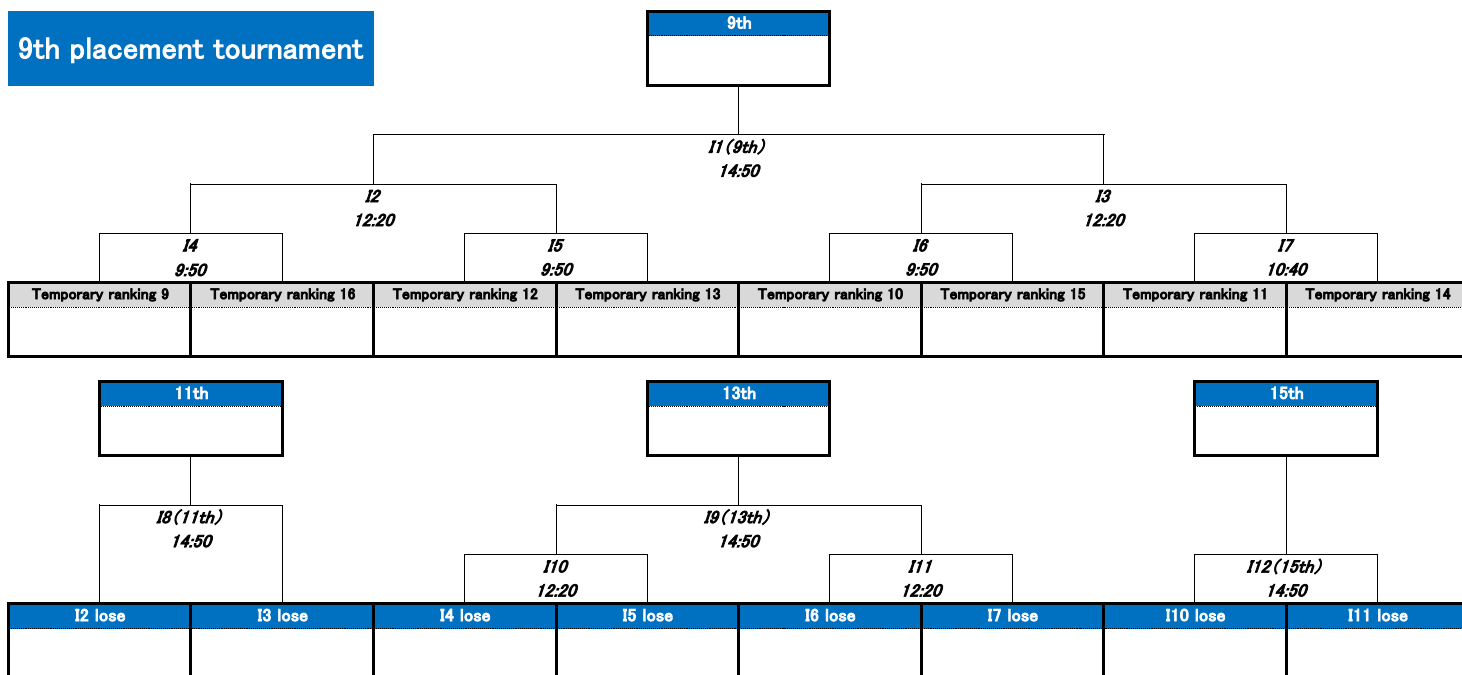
9th placement tournament

9th

I1(9th)
14:50

I2
12:20

I3
12:20

I4
9:50

I5
9:50

I6
9:50

I7
10:40

| Temporary ranking 9 | Temporary ranking 16 | Temporary ranking 12 | Temporary ranking 13 | Temporary ranking 10 | Temporary ranking 15 | Temporary ranking 11 | Temporary ranking 14 |
|---|---|---|---|---|---|---|---|
| | | | | | | | |

11th

13th

15th

I8(11th)
14:50

I9(13th)
14:50

I10
12:20

I11
12:20

I12(15th)
14:50

| I2 lose | I3 lose | I4 lose | I5 lose | I6 lose | I7 lose | I10 lose | I11 lose |
|---|---|---|---|---|---|---|---|
| | | | | | | | |